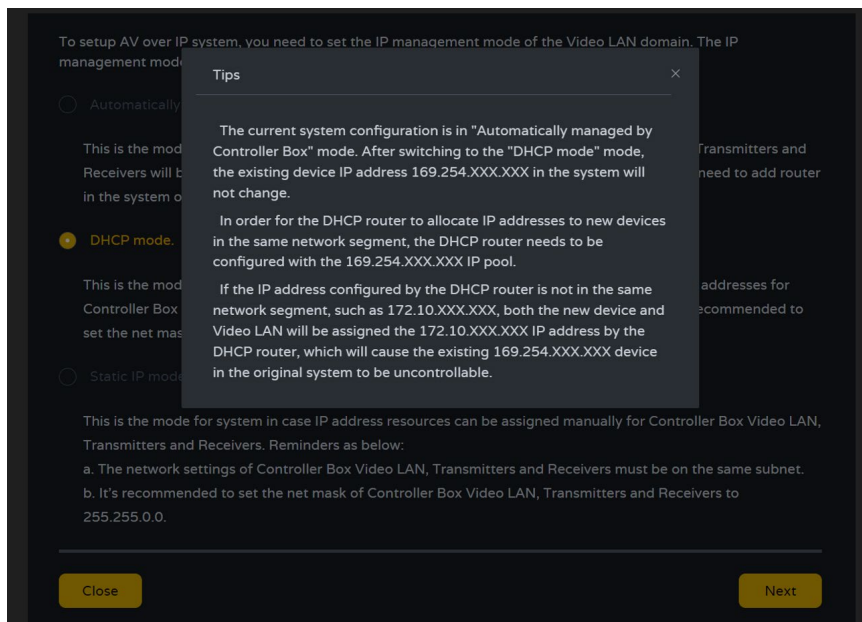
To setup AV over IP system, you need to set the IP management mode of the Video LAN domain. The IP management mod

Automatically

This is the mod Transmitters and Receivers will b need to add router in the system o

DHCP mode.

This is the mod addresses for Controller Box ecommended to set the net mas

Static IP mode

Tips

×

The current system configuration is in "Automatically managed by Controller Box" mode. After switching to the "DHCP mode" mode, the existing device IP address 169.254.XXX.XXX in the system will not change.

In order for the DHCP router to allocate IP addresses to new devices in the same network segment, the DHCP router needs to be configured with the 169.254.XXX.XXX IP pool.

If the IP address configured by the DHCP router is not in the same network segment, such as 172.10.XXX.XXX, both the new device and Video LAN will be assigned the 172.10.XXX.XXX IP address by the DHCP router, which will cause the existing 169.254.XXX.XXX device in the original system to be uncontrollable.

This is the mode for system in case IP address resources can be assigned manually for Controller Box Video LAN, Transmitters and Receivers. Reminders as below:
a. The network settings of Controller Box Video LAN, Transmitters and Receivers must be on the same subnet.
b. It's recommended to set the net mask of Controller Box Video LAN, Transmitters and Receivers to 255.255.0.0.

Close

Next